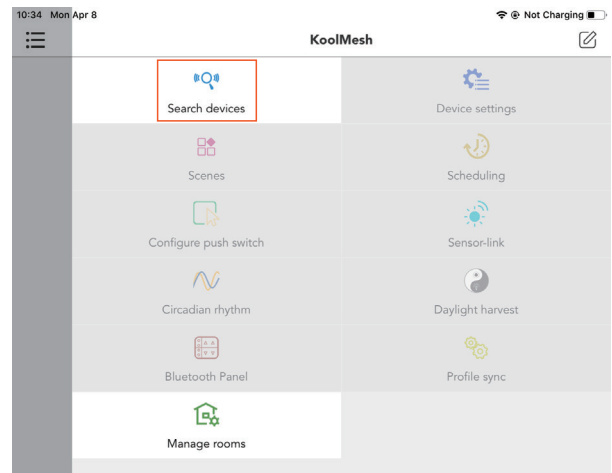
10:34 Mon Apr 8

Not Charging

KoolMesh

Search devices

Device settings

Scenes

Scheduling

Configure push switch

Sensor-link

Circadian rhythm

Daylight harvest

Bluetooth Panel

Profile sync

Manage rooms